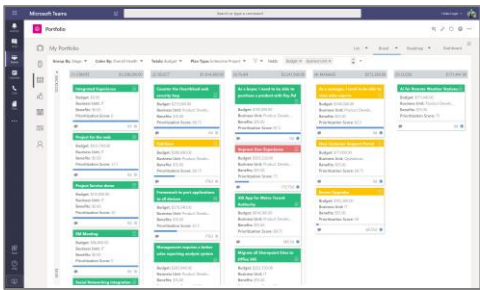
Microsoft Teams

Search or type a command

Portfolio

My Portfolio

Group By: Stage Color By: Overall Health Totals: Budget Plan Type: Enterprise Project Hide: Budget Business Unit

List Board Roadmap Dashboard

Integrated Experience
Budget: $0.00
Business Unit: IT
Benefits: $0.00
Prioritization Score: 0

Project for the web
Budget: $0.00
Business Unit: IT
Benefits: $0.00
Prioritization Score: 0

Project Service demo
Budget: $0.00
Business Unit: IT
Benefits: $0.00
Prioritization Score: 0

OKI Meeting
Budget: $0.00
Business Unit: IT
Benefits: $0.00
Prioritization Score: 0

Social Networking Integration

Counter the Dashboard web security hop
Budget: $0.00
Business Unit: Product Develo...
Benefits: $0.00
Prioritization Score: 0

Framework to port applications to all devices
Budget: $0.00
Business Unit: Product Develo...
Benefits: $0.00
Prioritization Score: 0

Management requires a better sales reporting analysis system

As a buyer, I need to be able to purchase a product with Pay Pal
Budget: $0.00
Business Unit: Product Develo...
Benefits: $0.00
Prioritization Score: 0

Improve User Experience
Budget: $0.00
Business Unit: Product Develo...
Benefits: $0.00
Prioritization Score: 0

HR App for Mobile Trends Authority
Budget: $0.00
Business Unit: IT
Benefits: $0.00
Prioritization Score: 0

Migrate all Sharepoint Sites to Office 365

As a manager, I need to be able to view sales reports
Budget: $0.00
Business Unit: Product Develo...
Benefits: $0.00
Prioritization Score: 0

New Customer Support Portal
Budget: $0.00
Business Unit: Product Develo...
Benefits: $0.00
Prioritization Score: 0

Server Upgrades
Budget: $0.00
Business Unit: IT
Benefits: $0.00
Prioritization Score: 0

AI for Remote Weather Stations
Budget: $0.00
Business Unit: Product Develo...
Benefits: $0.00
Prioritization Score: 0